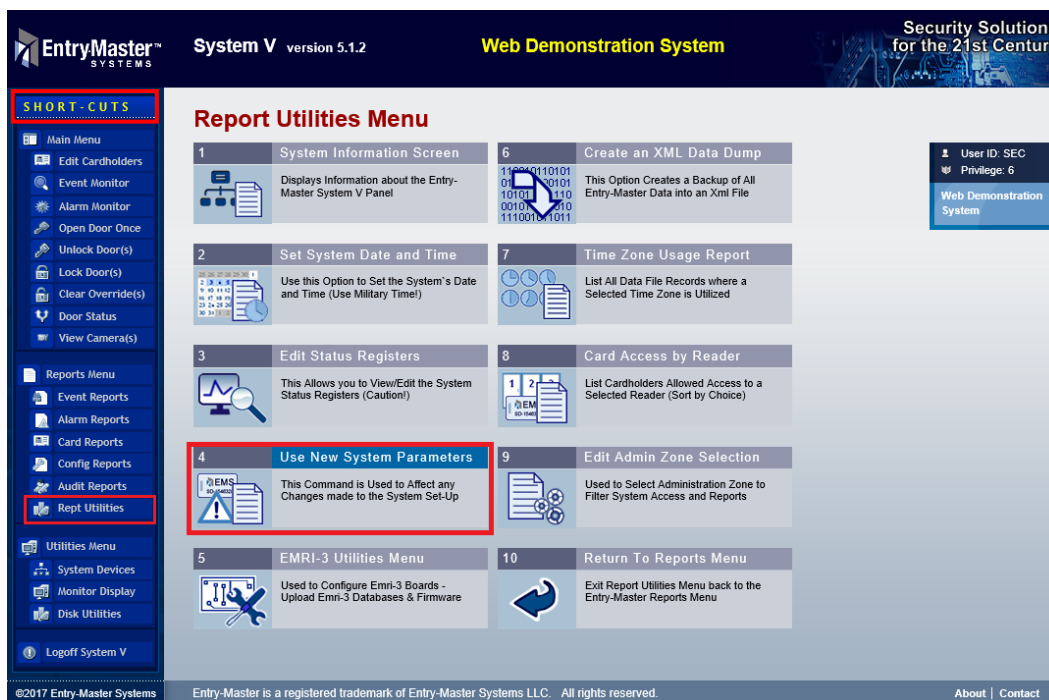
Entry-Master™ SYSTEMS

System V version 5.1.2

Web Demonstration System

Security Solution for the 21st Centur

SHORT-CUTS

Main Menu
Edit Cardholders
Event Monitor
Alarm Monitor
Open Door Once
Unlock Door(s)
Lock Door(s)
Clear Override(s)
Door Status
View Camera(s)

Reports Menu
Event Reports
Alarm Reports
Card Reports
Config Reports
Audit Reports
Rept Utilities

Utilities Menu
System Devices
Monitor Display
Disk Utilities

Logoff System V

Report Utilities Menu

User ID: SEC
Privilege: 6
Web Demonstration System

1 System Information Screen
Displays Information about the Entry-Master System V Panel

6 Create an XML Data Dump
This Option Creates a Backup of All Entry-Master Data into an Xml File

2 Set System Date and Time
Use this Option to Set the System's Date and Time (Use Military Time!)

7 Time Zone Usage Report
List All Data File Records where a Selected Time Zone is Utilized

3 Edit Status Registers
This Allows you to View/Edit the System Status Registers (Caution!)

8 Card Access by Reader
List Cardholders Allowed Access to a Selected Reader (Sort by Choice)

4 Use New System Parameters
This Command is Used to Affect any Changes made to the System Set-Up

9 Edit Admin Zone Selection
Used to Select Administration Zone to Filter System Access and Reports

5 EMRI-3 Utilities Menu
Used to Configure Emri-3 Boards - Upload Emri-3 Databases & Firmware

10 Return To Reports Menu
Exit Report Utilities Menu back to the Entry-Master Reports Menu

©2017 Entry-Master Systems

Entry-Master is a registered trademark of Entry-Master Systems LLC. All rights reserved.

About | Contact